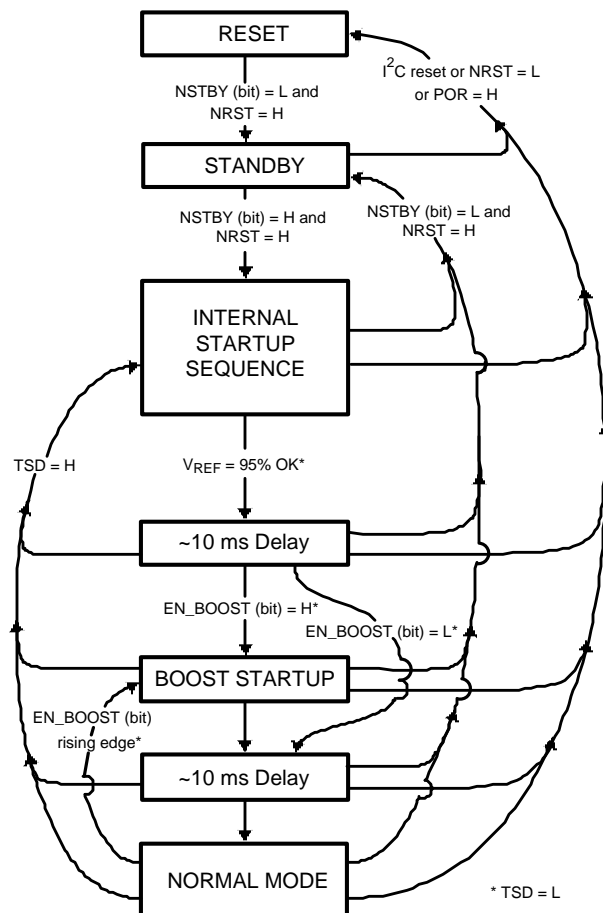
RESET

I$^2$C reset or NRST = L or POR = H

NSTBY (bit) = L and NRST = H

STANDBY

NSTBY (bit) = H and NRST = H

NSTBY (bit) = L and NRST = H

INTERNAL STARTUP SEQUENCE

TSD = H

$V_{REF}$ = 95% OK*

~10 ms Delay

EN_BOOST (bit) = H*

EN_BOOST (bit) = L*

BOOST STARTUP

EN_BOOST (bit) rising edge*

~10 ms Delay

NORMAL MODE

* TSD = L